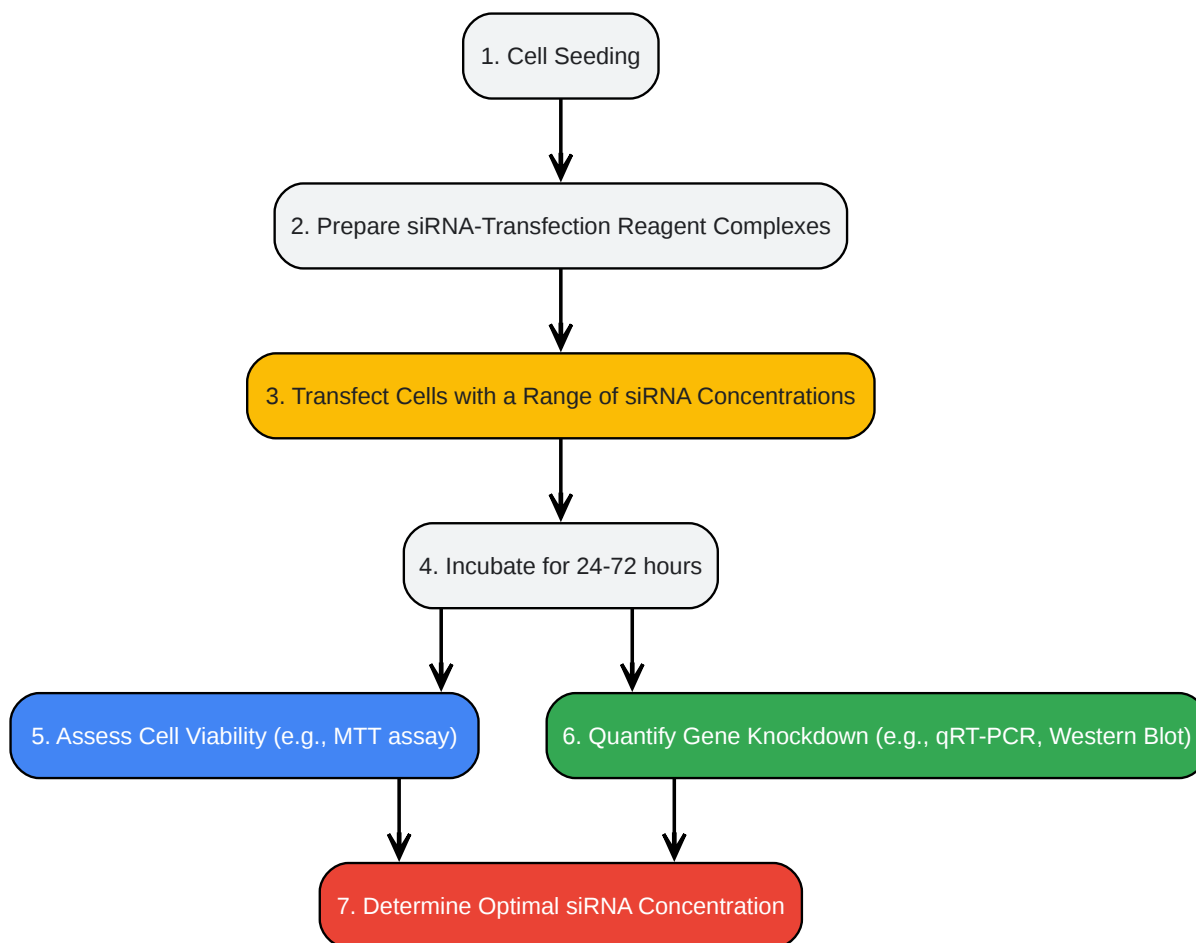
1. Cell Seeding

2. Prepare siRNA-Transfection Reagent Complexes

3. Transfect Cells with a Range of siRNA Concentrations

4. Incubate for 24-72 hours

5. Assess Cell Viability (e.g., MTT assay)

6. Quantify Gene Knockdown (e.g., qRT-PCR, Western Blot)

7. Determine Optimal siRNA Concentration